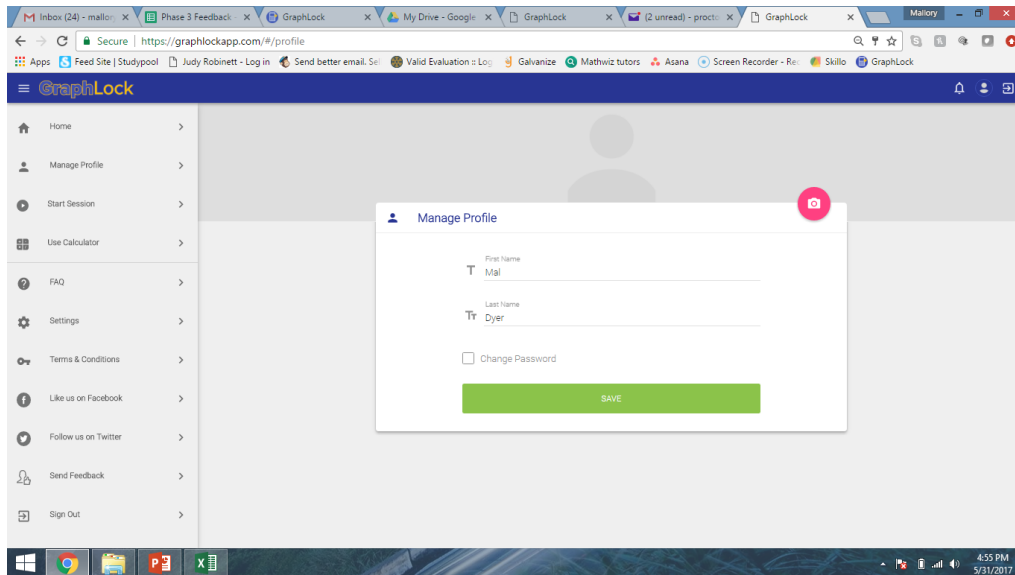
Inbox (24) - mallor ×
Phase 3 Feedback ×
GraphLock ×
My Drive - Google ×
GraphLock ×
(2 unread) - procto ×
GraphLock ×
Mallory

Secure https://graphlockapp.com/#/profile

Apps Feed Site | Studypool Judy Robinett - Log in Send better email. Se Valid Evaluation :: Log Galvanize Mathwiz tutors Asana Screen Recorder - Rec Skillo GraphLock

GraphLock

Home
Manage Profile
Start Session
Use Calculator
FAQ
Settings
Terms & Conditions
Like us on Facebook
Follow us on Twitter
Send Feedback
Sign Out

Manage Profile

First Name
Mal

Last Name
Dyer

Change Password

SAVE

4:55 PM
5/31/2017